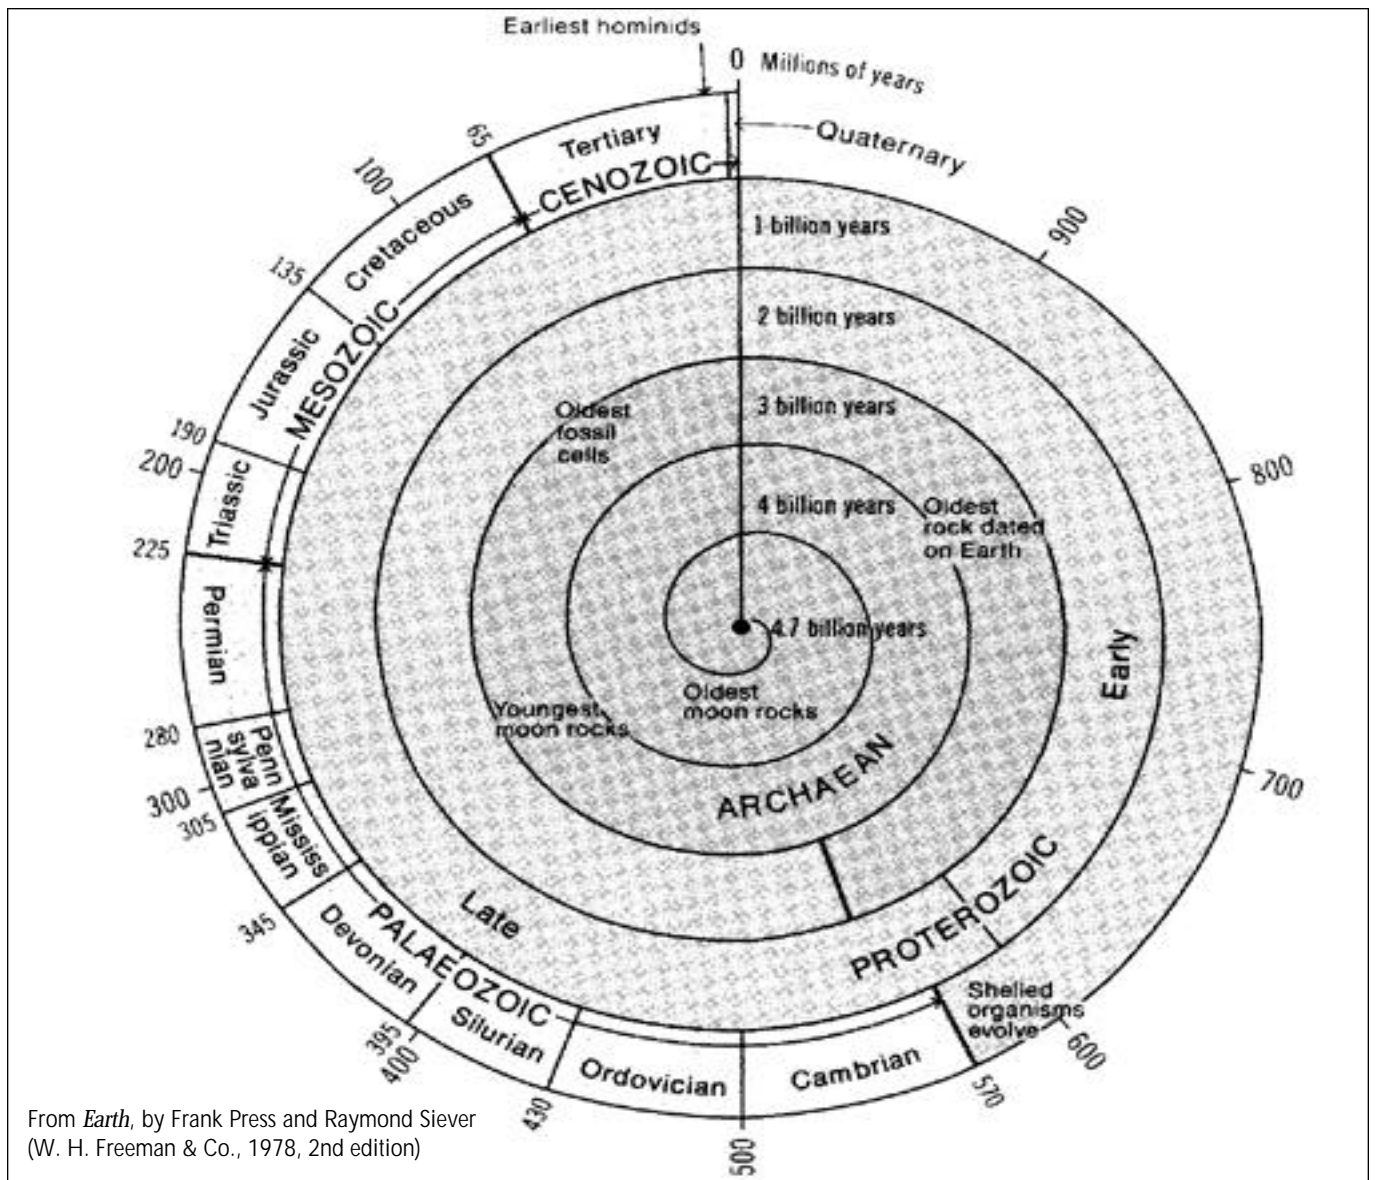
Earliest hominids

0 Millions of years

Quaternary

Tertiary

CENOZOIC

65

100

Cretaceous

135

Jurassic

MESOZOIC

190

200

Triassic

225

Permian

280

Pennsylvanian

300

305

Mississippian

345

Devonian

PALAEOZOIC

395

400

Silurian

430

Ordovician

500

Cambrian

570

600

Shelled organisms evolve

PROTEROZOIC

Late

Early

700

800

900

1 billion years

2 billion years

3 billion years

4 billion years

4.7 billion years

Oldest fossil cells

Oldest rock dated on Earth

Youngest moon rocks

Oldest moon rocks

ARCHAEAN

From *Earth*, by Frank Press and Raymond Siever (W. H. Freeman & Co., 1978, 2nd edition)